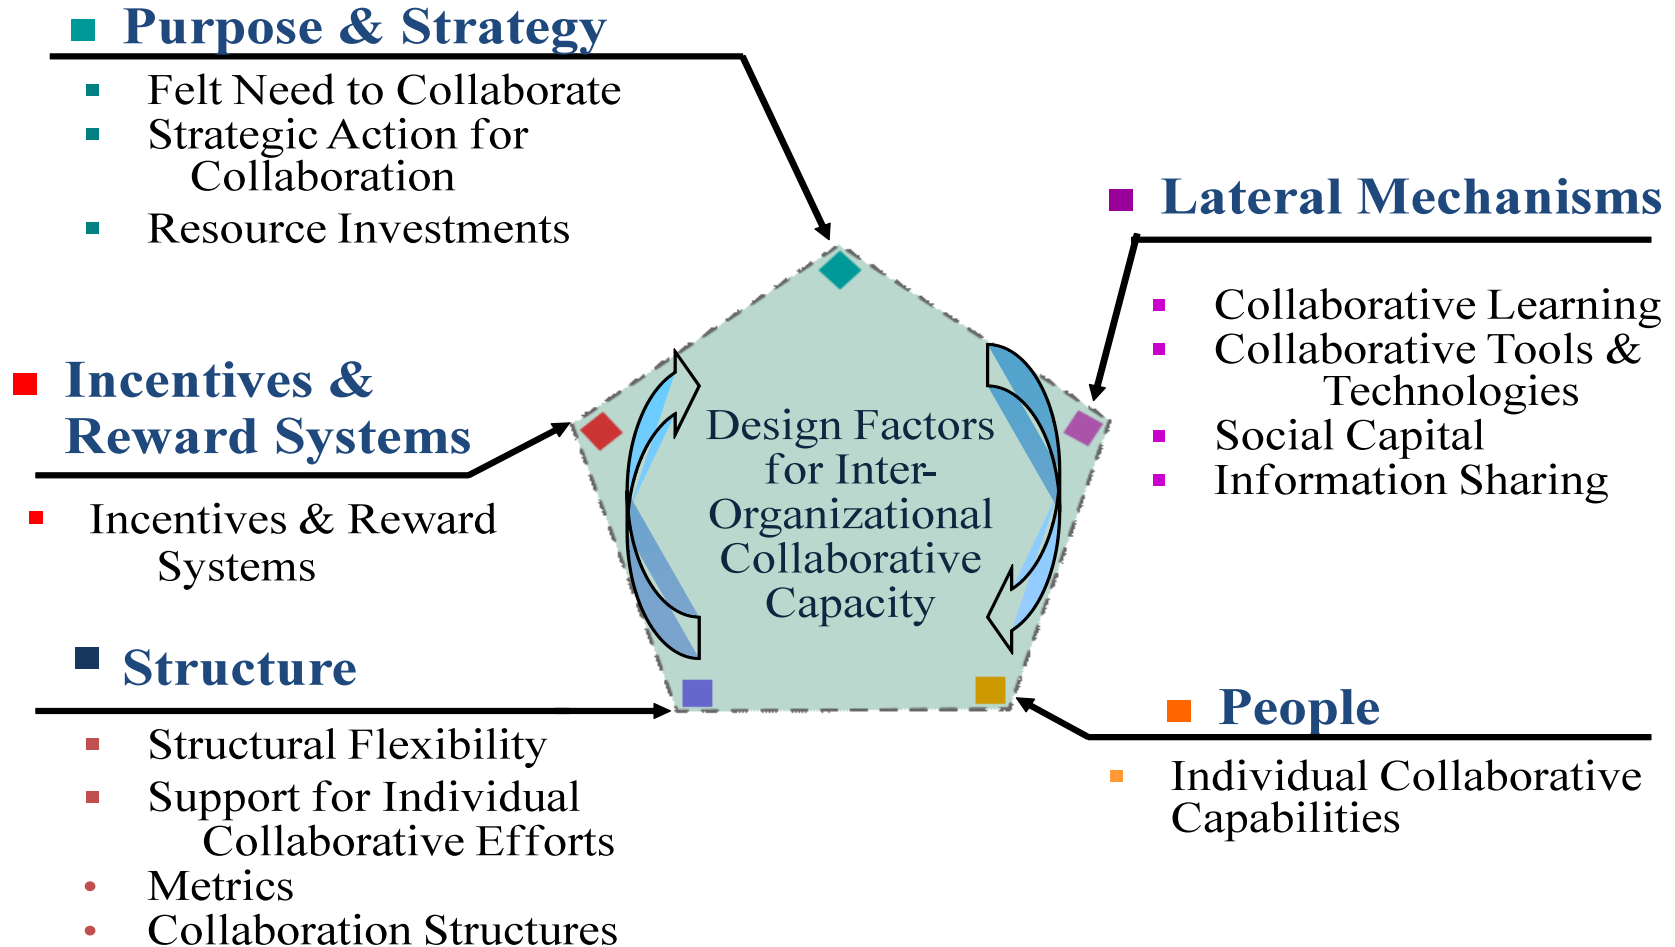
Purpose & Strategy

- Felt Need to Collaborate
- Strategic Action for Collaboration
- Resource Investments

Incentives & Reward Systems

- Incentives & Reward Systems

Structure

- Structural Flexibility
- Support for Individual Collaborative Efforts
- Metrics
- Collaboration Structures

Design Factors for Inter-Organizational Collaborative Capacity

Lateral Mechanisms

- Collaborative Learning
- Collaborative Tools & Technologies
- Social Capital
- Information Sharing

People

- Individual Collaborative Capabilities